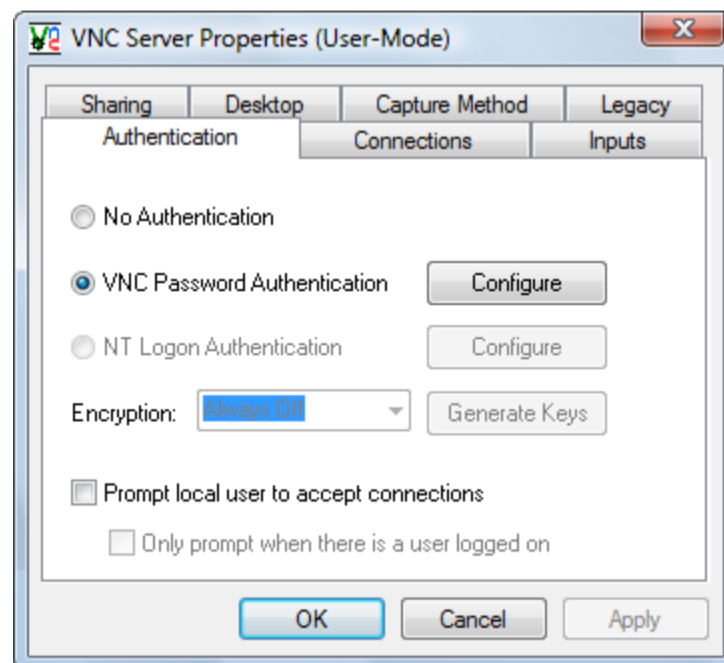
VNC Server Properties (User-Mode)

Sharing
Desktop
Capture Method
Legacy
Authentication
Connections
Inputs

No Authentication

VNC Password Authentication
Configure

NT Logon Authentication
Configure

Encryption: Always Off
Generate Keys

Prompt local user to accept connections

Only prompt when there is a user logged on

OK
Cancel
Apply